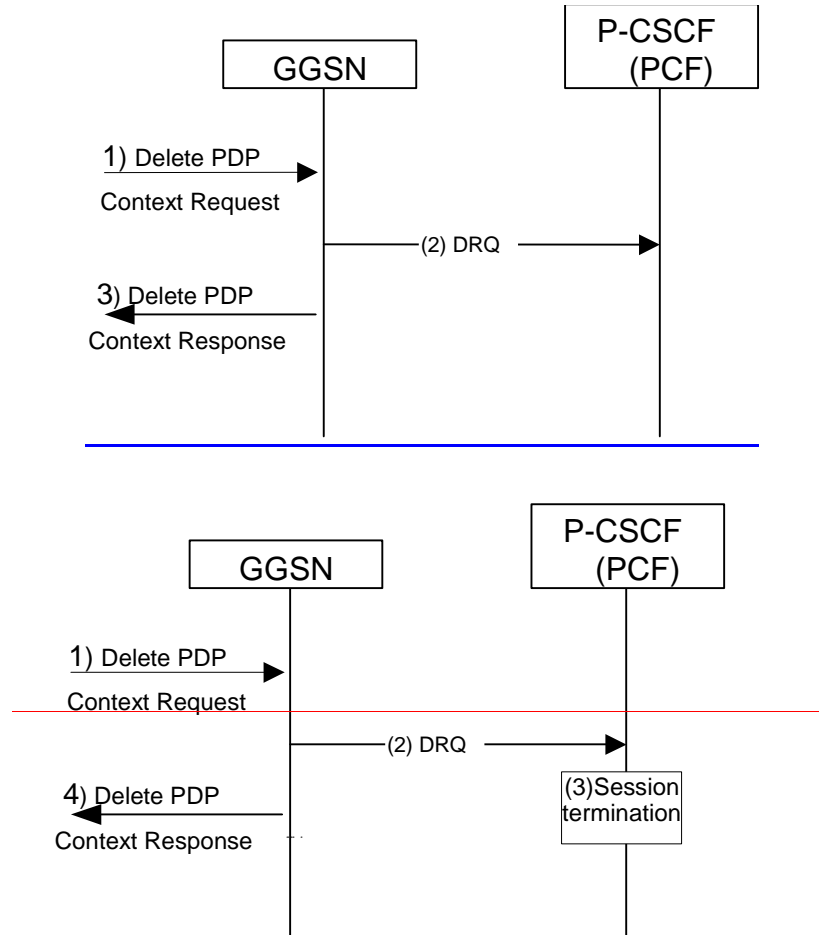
GGSN

P-CSCF (PCF)

1) Delete PDP Context Request

(2) DRQ

3) Delete PDP Context Response

GGSN

P-CSCF (PCF)

1) Delete PDP Context Request

(2) DRQ

(3)Session termination

4) Delete PDP Context Response